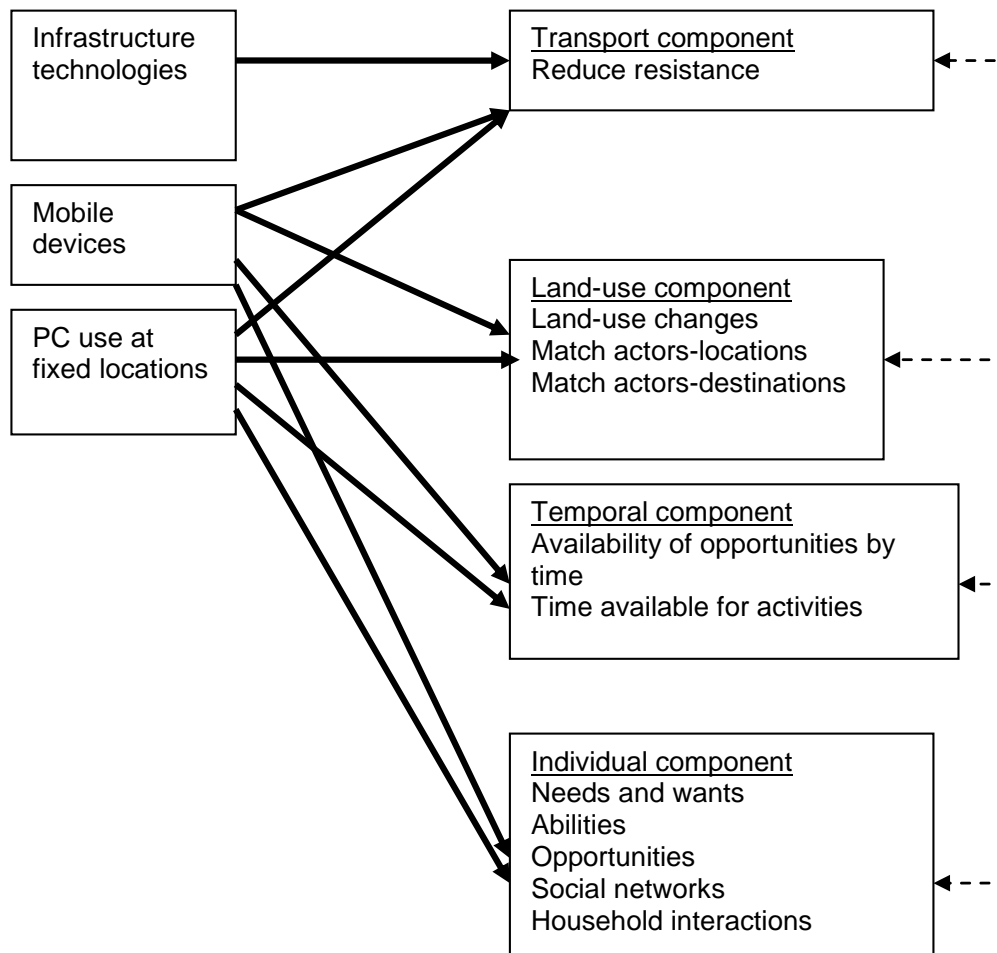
Infrastructure technologies

Mobile devices

PC use at fixed locations

Transport component
Reduce resistance

Land-use component
Land-use changes
Match actors-locations
Match actors-destinations

Temporal component
Availability of opportunities by time
Time available for activities

Individual component
Needs and wants
Abilities
Opportunities
Social networks
Household interactions